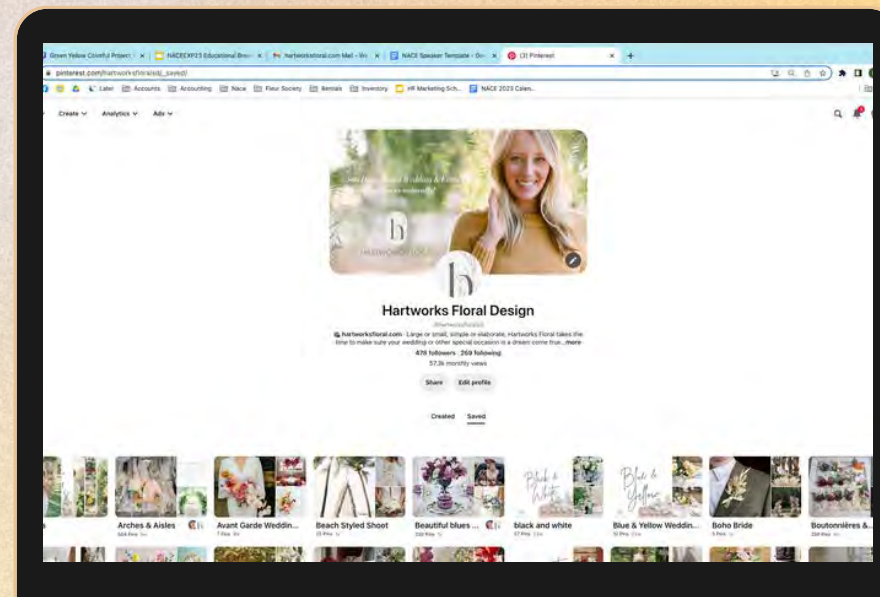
Green Yellow Colorful Project | NACEEXP23 Educational Brea | hartworksfloral.com Mail | NACE Speaker Template | (3) Pinterest

pinterest.com/hartworksfloral/_saved/

Later | Accounts | Accounting | Nace | Fleur Society | Rentals | Inventory | HF Marketing Sch... | NACE 2023 Calen...

Create | Analytics | Ads

Hartworks Floral Design

@hartworksfloral

hartworksfloral.com · Large or small, simple or elaborate, Hartworks Floral takes the time to make sure your wedding or other special occasion is a dream come true...more

478 followers · 269 following

57.3k monthly views

Share | Edit profile

Created | Saved

Arches & Aisles | Avant Garde Weddin... | Beach Styled Shoot | Beautiful blues ... | black and white | Blue & Yellow Weddin... | Boho Bride | Boutonnières &...

Black & White

Blue & Yellow

7 Pins | 23 Pins | 17 Pins | 5 Pins